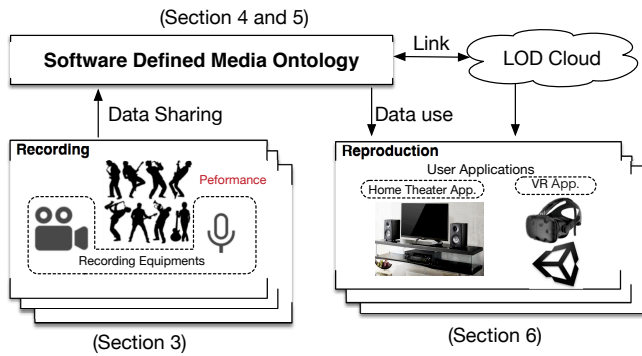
(Section 4 and 5)

Software Defined Media Ontology

Link

LOD Cloud

Data Sharing

Data use

Recording

Peformance

Recording Equipments

Reproduction

User Applications

Home Theater App.

VR App.

(Section 3)

(Section 6)